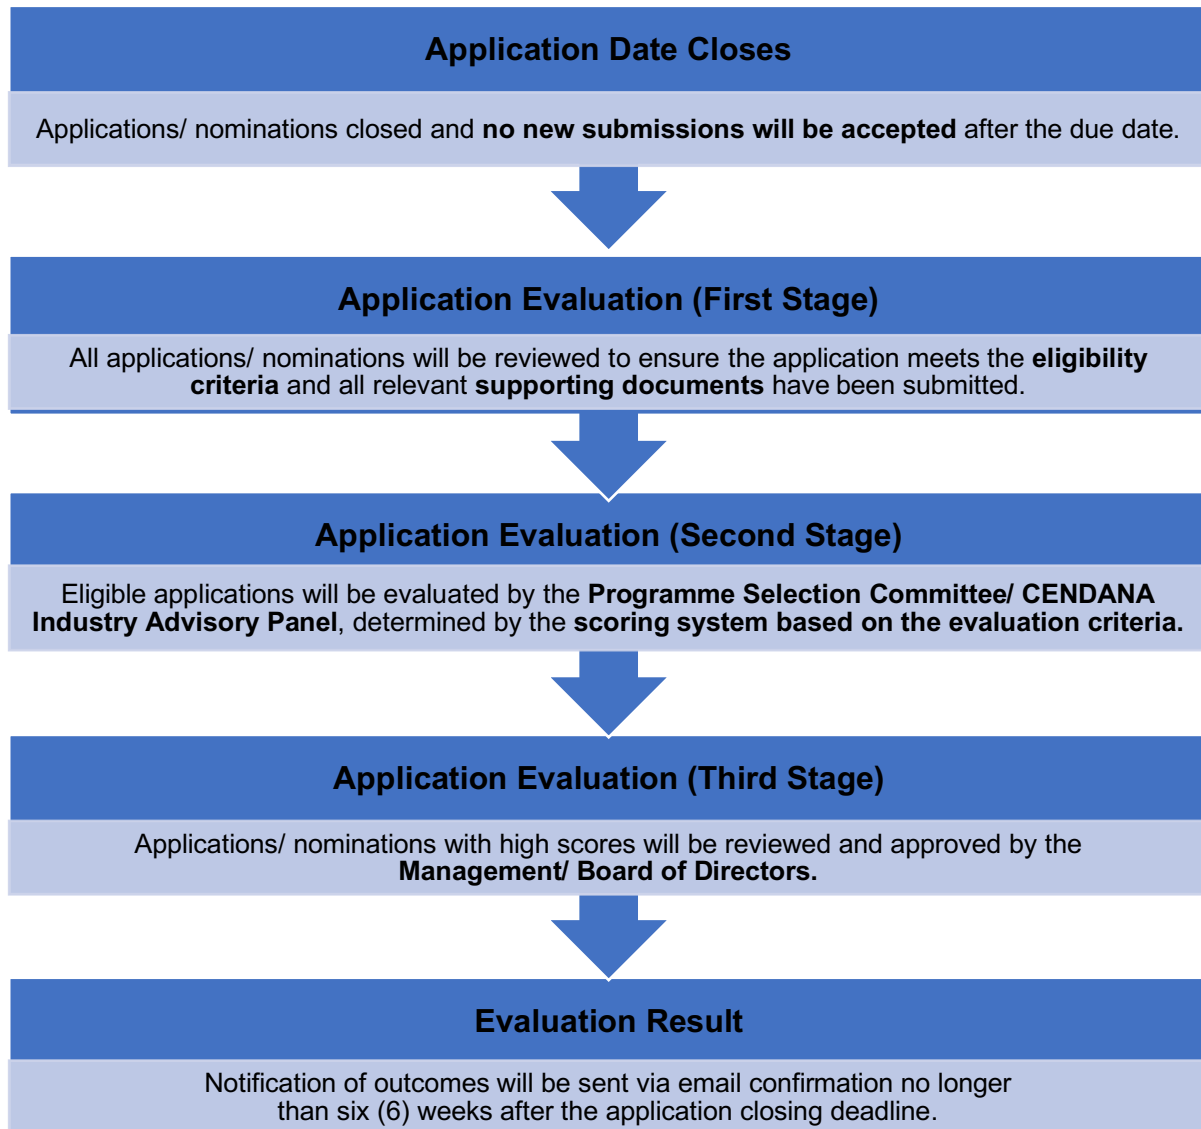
Application Date Closes

Applications/ nominations closed and no new submissions will be accepted after the due date.

Application Evaluation (First Stage)

All applications/ nominations will be reviewed to ensure the application meets the eligibility criteria and all relevant supporting documents have been submitted.

Application Evaluation (Second Stage)

Eligible applications will be evaluated by the Programme Selection Committee/ CENDANA Industry Advisory Panel, determined by the scoring system based on the evaluation criteria.

Application Evaluation (Third Stage)

Applications/ nominations with high scores will be reviewed and approved by the Management/ Board of Directors.

Evaluation Result

Notification of outcomes will be sent via email confirmation no longer than six (6) weeks after the application closing deadline.